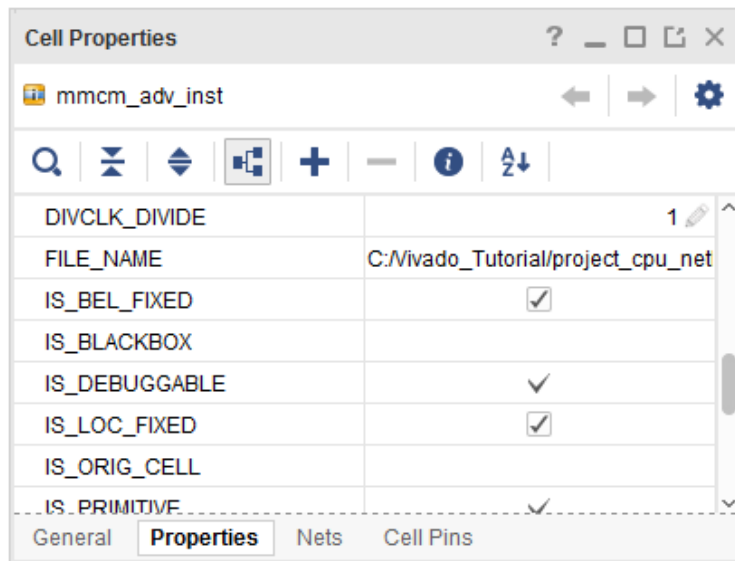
Cell Properties ? _ □ ✕

mmcm_adv_inst

| | |
|---|---|
| DIVCLK_DIVIDE | 1 |
| FILE_NAME | C:/Vivado_Tutorial/project_cpu_net |
| IS_BEL_FIXED | ✓ |
| IS_BLACKBOX | |
| IS_DEBUGGABLE | ✓ |
| IS_LOC_FIXED | ✓ |
| IS_ORIG_CELL | |
| IS_PRIMITIVE | ✓ |

General Properties Nets Cell Pins